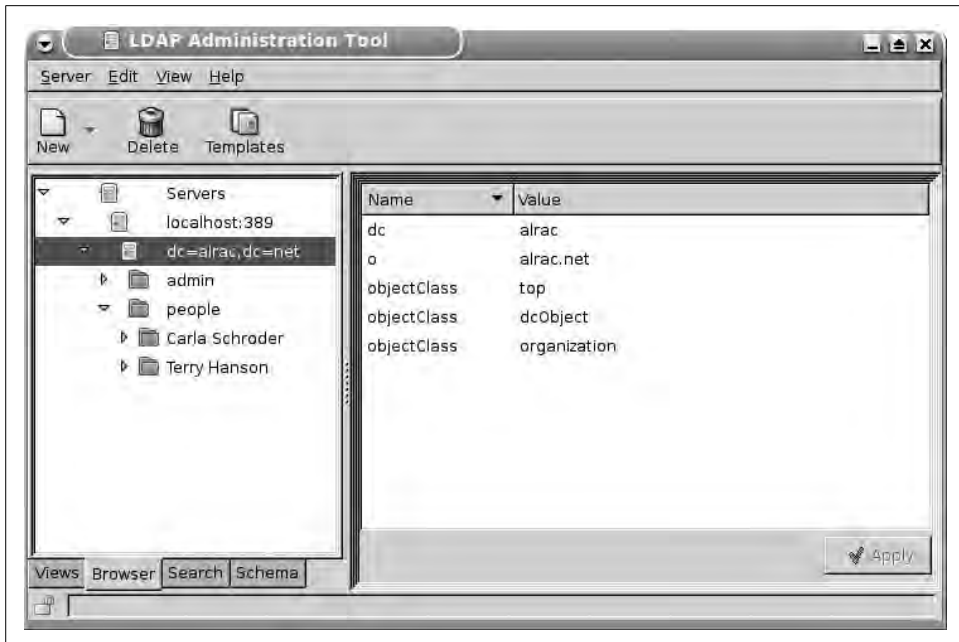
LDAP Administration Tool

Server Edit View Help

New Delete Templates

Servers
localhost:389
dc=alrac,dc=net
admin
people
Carla Schroder
Terry Hanson

| Name | Value |
|---|---|
| dc | alrac |
| o | alrac.net |
| objectClass | top |
| objectClass | dcObject |
| objectClass | organization |

Apply

Views Browser Search Schema